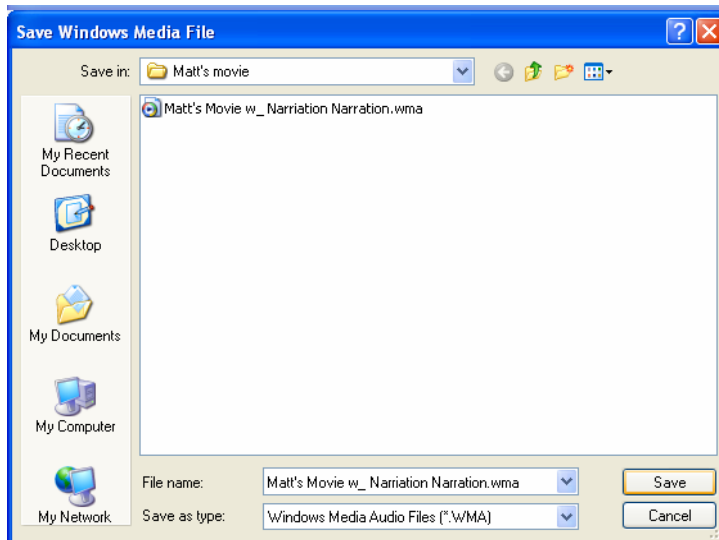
Save Windows Media File

Save in: Matt's movie

Matt's Movie w_ Narriation Narration.wma

My Recent Documents

Desktop

My Documents

My Computer

My Network

File name: Matt's Movie w_ Narriation Narration.wma

Save as type: Windows Media Audio Files (*.WMA)

Save

Cancel